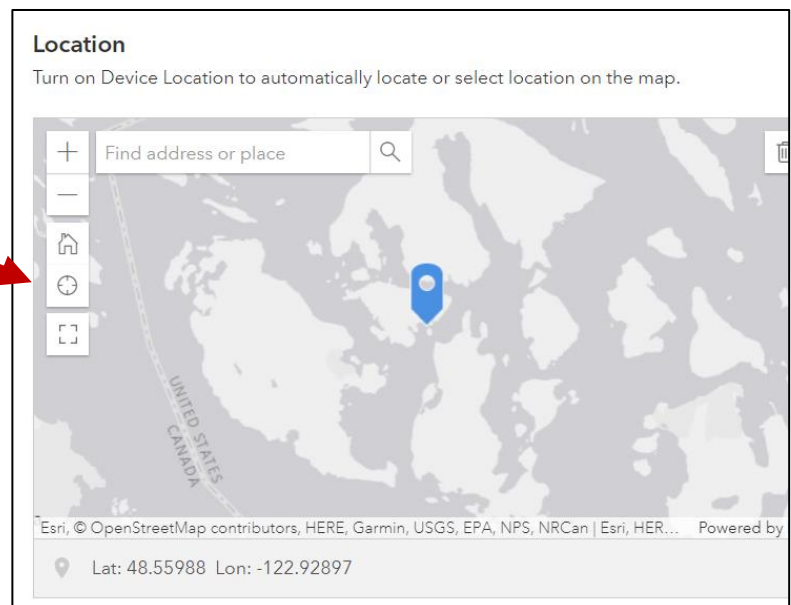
Location

Turn on Device Location to automatically locate or select location on the map.

+
Find address or place
—

UNITED STATES
CANADA

Esri, © OpenStreetMap contributors, HERE, Garmin, USGS, EPA, NPS, NRCan | Esri, HER... Powered by

Lat: 48.55988 Lon: -122.92897